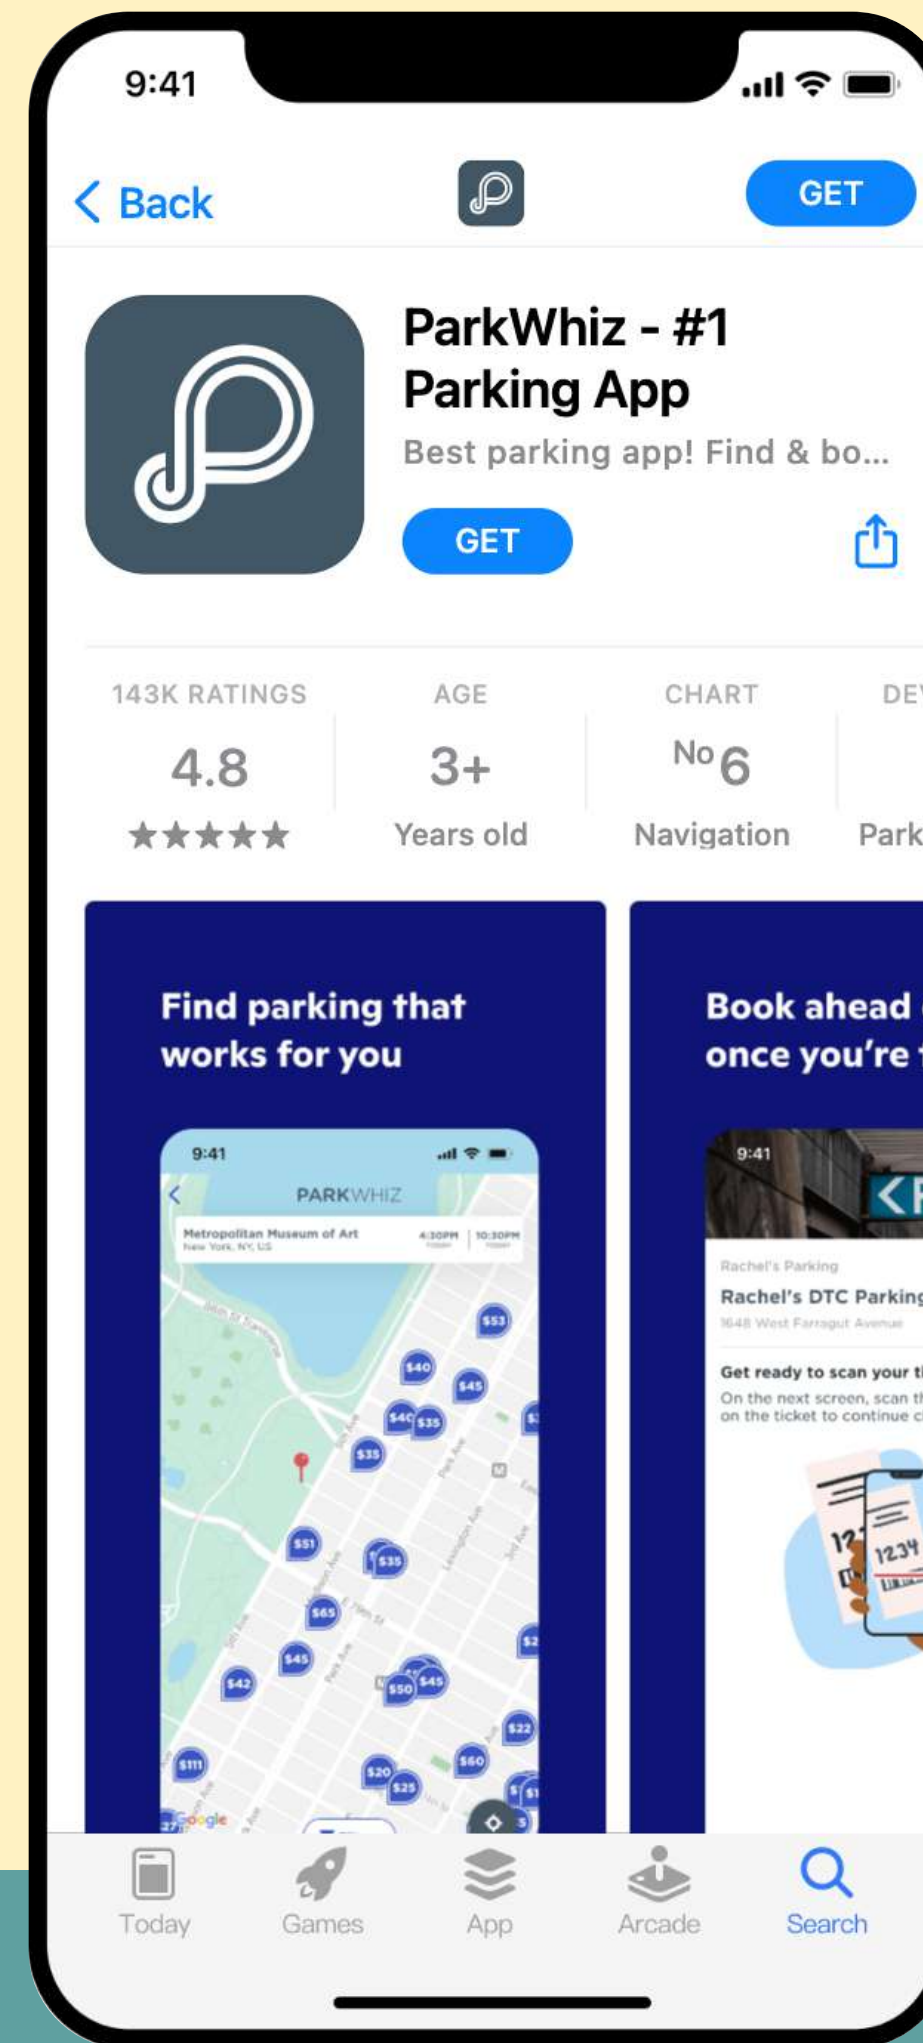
9:41

Back

GET

ParkWhiz - #1 Parking App

Best parking app! Find & bo...

GET

143K RATINGS
4.8
★★★★★

AGE
3+
Years old

CHART
No 6
Navigation

DE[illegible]
Park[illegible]

Find parking that works for you

9:41
PARKWHIZ
Metropolitan Museum of Art
New York, NY, US
4:30PM | 10:30PM

$53
$40
$45
$40
$35
$35
$51
$35
$65
$45
$42
$50
$45
$22
$111
$20
$25
$60
Google

Book ahead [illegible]
once you're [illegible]

9:41
Rachel's Parking
Rachel's DTC Parking
1648 West Farragut Avenue

Get ready to scan your t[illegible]
On the next screen, scan th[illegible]
on the ticket to continue c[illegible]

1234

Today
Games
App
Arcade
Search